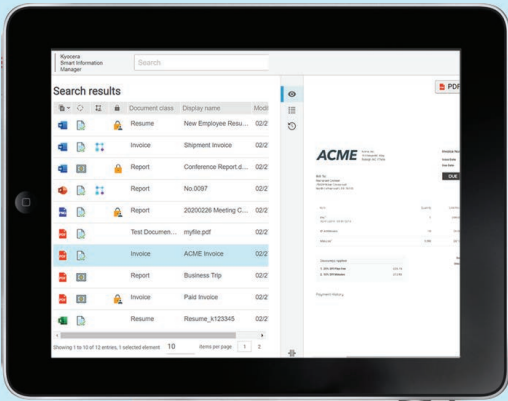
Kyocera
Smart Information
Manager

Search

Search results

Document class | Display name | Modi

| Document class | Display name | Modi |
|---|---|---|
| Resume | New Employee Resu... | 02/2 |
| Invoice | Shipment Invoice | 02/2 |
| Report | Conference Report.d... | 02/2 |
| Report | No.0097 | 02/2 |
| Report | 20200226 Meeting C... | 02/2 |
| Test Documen... | myfile.pdf | 02/2 |
| Invoice | ACME Invoice | 02/2 |
| Report | Business Trip | 02/2 |
| Invoice | Paid Invoice | 02/2 |
| Resume | Resume_k123345 | 02/2 |

Showing 1 to 10 of 12 entries, 1 selected element 10 items per page 1

PDF

ACME

DUE

Payment Notice